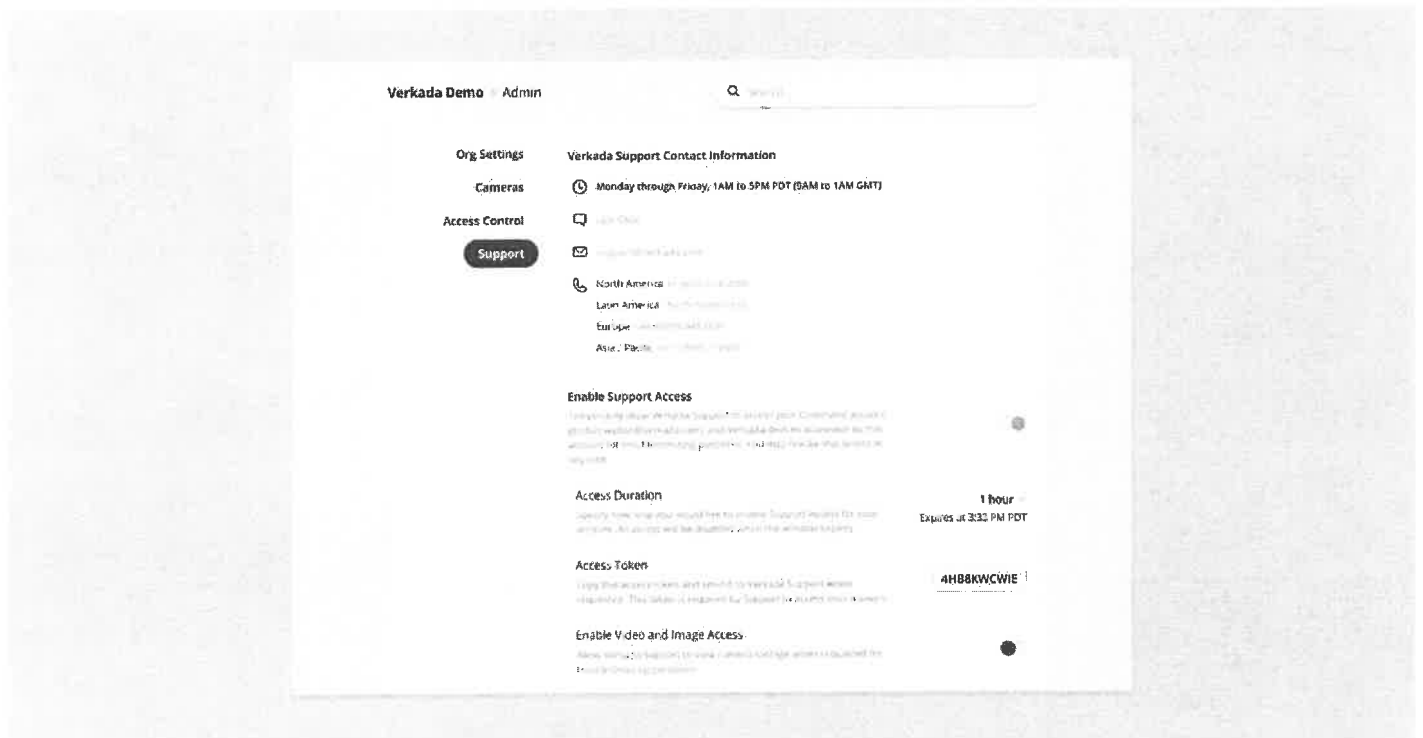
Verkada Demo Admin

Search

Org Settings

Cameras

Access Control

Support

Verkada Support Contact Information

Monday through Friday, 1AM to 5PM PDT (9AM to 1AM GMT)

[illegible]

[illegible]

North America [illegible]

Latin America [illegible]

Europe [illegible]

Asia / Pacific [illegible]

Enable Support Access

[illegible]

Access Duration

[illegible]

1 hour

Expires at 3:32 PM PDT

Access Token

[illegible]

4HB8KWCWIE

Enable Video and Image Access

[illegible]